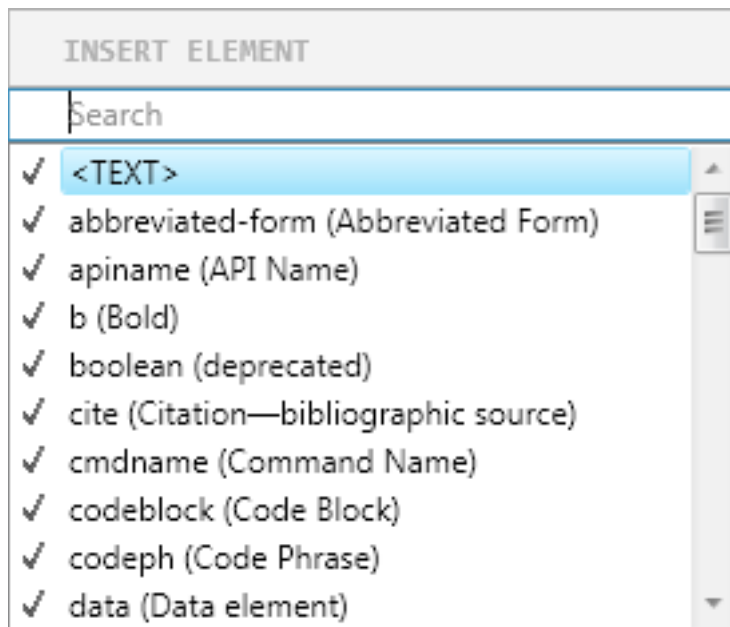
INSERT ELEMENT

Search

✓ <TEXT>
✓ abbreviated-form (Abbreviated Form)
✓ apiname (API Name)
✓ b (Bold)
✓ boolean (deprecated)
✓ cite (Citation—bibliographic source)
✓ cmdname (Command Name)
✓ codeblock (Code Block)
✓ codeph (Code Phrase)
✓ data (Data element)